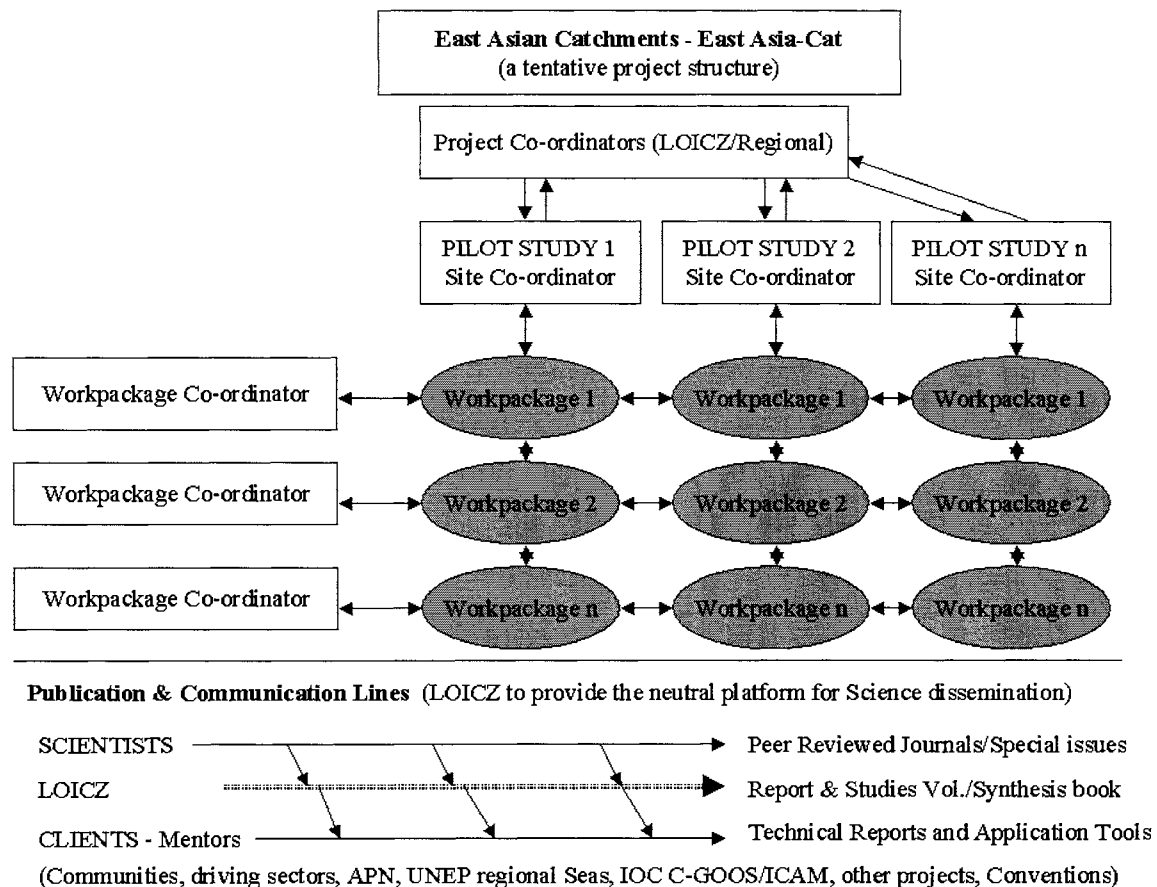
**East Asian Catchments - East Asia-Cat**
(a tentative project structure)

Project Co-ordinators (LOICZ/Regional)

PILOT STUDY 1
Site Co-ordinator

PILOT STUDY 2
Site Co-ordinator

PILOT STUDY n
Site Co-ordinator

Workpackage Co-ordinator

Workpackage 1

Workpackage 1

Workpackage 1

Workpackage Co-ordinator

Workpackage 2

Workpackage 2

Workpackage 2

Workpackage Co-ordinator

Workpackage n

Workpackage n

Workpackage n

**Publication & Communication Lines** (LOICZ to provide the neutral platform for Science dissemination)

SCIENTISTS → Peer Reviewed Journals/Special issues

LOICZ → Report & Studies Vol./Synthesis book

CLIENTS - Mentors → Technical Reports and Application Tools

(Communities, driving sectors, APN, UNEP regional Seas, IOC C-GOOS/ICAM, other projects, Conventions)